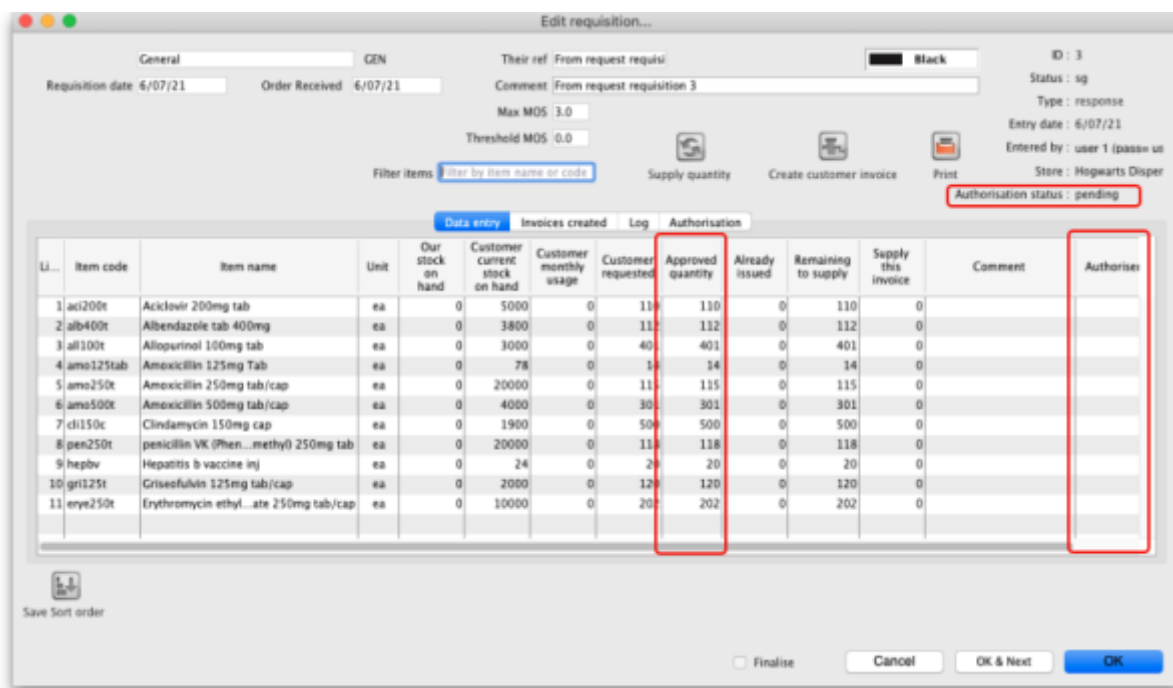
Edit requisition...

General GEN

Requisition date 6/07/21 Order Received 6/07/21

Their ref From request requisi

Comment From request requisition 3

Max MOS 3.0

Threshold MOS 0.0

Filter items Filter by item name or code

Black

Supply quantity Create customer invoice Print

ID : 3
Status : sg
Type : response
Entry date : 6/07/21
Entered by : user 1 (pass= us
Store : Hogwarts Disper
Authorisation status : pending

Data entry Invoices created Log Authorisation

| Li... | Item code | Item name | Unit | Our stock on hand | Customer current stock on hand | Customer monthly usage | Customer requested | Approved quantity | Already issued | Remaining to supply | Supply this invoice | Comment | Authoriser |
|---|---|---|---|---|---|---|---|---|---|---|---|---|---|
| 1 | aci200t | Aciclovir 200mg tab | ea | 0 | 5000 | 0 | 11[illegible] | 110 | 0 | 110 | 0 | | |
| 2 | alb400t | Albendazole tab 400mg | ea | 0 | 3800 | 0 | 11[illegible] | 112 | 0 | 112 | 0 | | |
| 3 | all100t | Allopurinol 100mg tab | ea | 0 | 3000 | 0 | 40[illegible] | 401 | 0 | 401 | 0 | | |
| 4 | amo125tab | Amoxicillin 125mg Tab | ea | 0 | 78 | 0 | 1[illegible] | 14 | 0 | 14 | 0 | | |
| 5 | amo250t | Amoxicillin 250mg tab/cap | ea | 0 | 20000 | 0 | 11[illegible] | 115 | 0 | 115 | 0 | | |
| 6 | amo500t | Amoxicillin 500mg tab/cap | ea | 0 | 4000 | 0 | 30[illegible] | 301 | 0 | 301 | 0 | | |
| 7 | cli150c | Clindamycin 150mg cap | ea | 0 | 1900 | 0 | 50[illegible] | 500 | 0 | 500 | 0 | | |
| 8 | pen250t | penicillin VK (Phen...methyl) 250mg tab | ea | 0 | 20000 | 0 | 11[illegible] | 118 | 0 | 118 | 0 | | |
| 9 | hepbv | Hepatitis b vaccine inj | ea | 0 | 24 | 0 | 2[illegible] | 20 | 0 | 20 | 0 | | |
| 10 | gri125t | Griseofulvin 125mg tab/cap | ea | 0 | 2000 | 0 | 12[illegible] | 120 | 0 | 120 | 0 | | |
| 11 | erye250t | Erythromycin ethyl...ate 250mg tab/cap | ea | 0 | 10000 | 0 | 20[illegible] | 202 | 0 | 202 | 0 | | |

Save Sort order

Finalise Cancel OK & Next OK